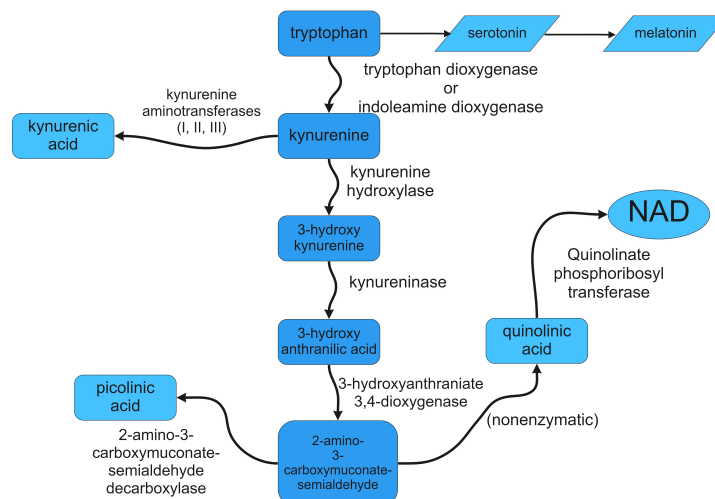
tryptophan

serotonin

melatonin

tryptophan dioxygenase
or
indoleamine dioxygenase

kynurenine aminotransferases (I, II, III)

kynurenic acid

kynurenine

kynurenine hydroxylase

NAD

3-hydroxy kynurenine

Quinolinate phosphoribosyl transferase

kynureninase

3-hydroxy anthranilic acid

quinolinic acid

3-hydroxyanthraniate 3,4-dioxygenase

picolinic acid

(nonenzymatic)

2-amino-3-carboxymuconate-semialdehyde decarboxylase

2-amino-3-carboxymuconate-semialdehyde